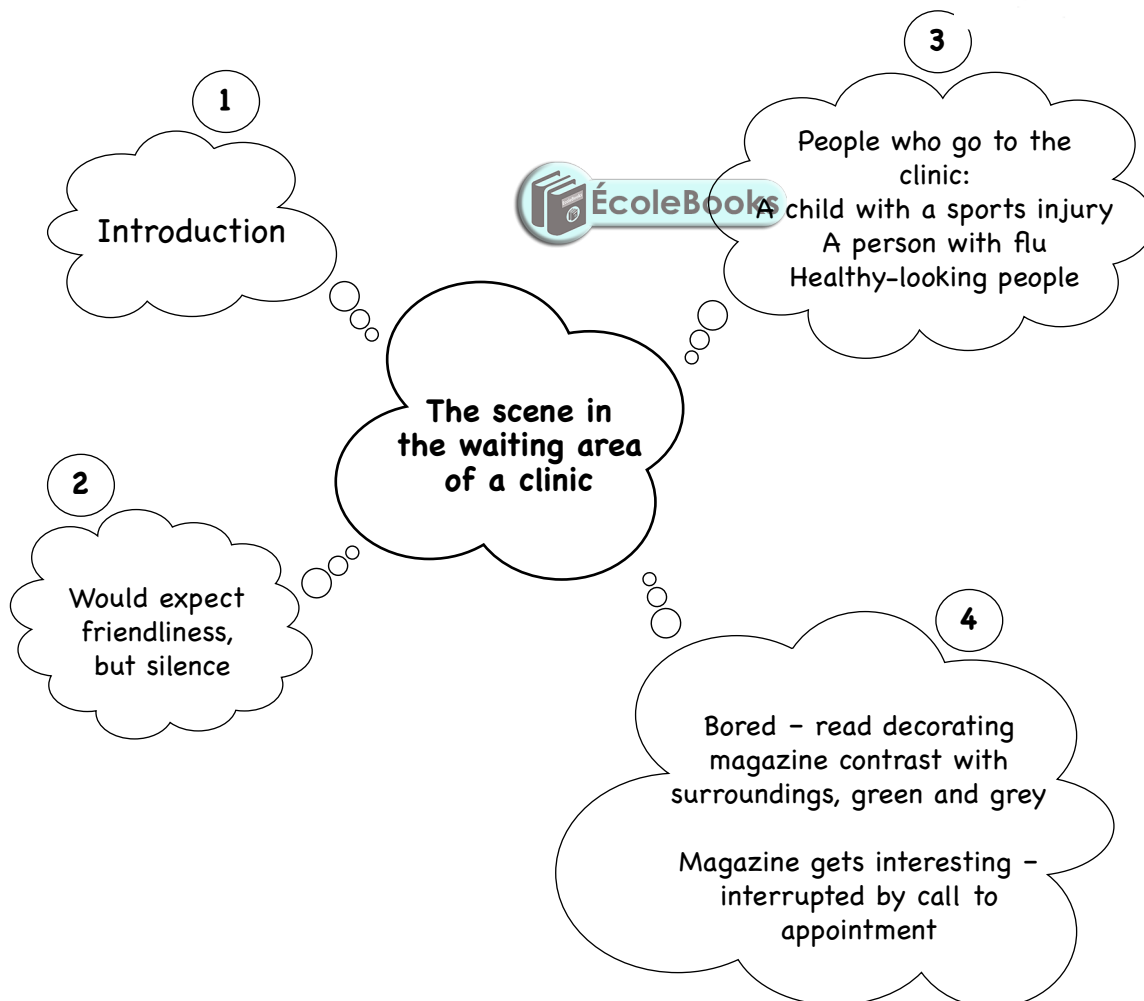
1

Introduction

3

People who go to the clinic:
A child with a sports injury
A person with flu
Healthy-looking people

ÉcoleBooks

The scene in the waiting area of a clinic

2

Would expect friendliness, but silence

4

Bored – read decorating magazine contrast with surroundings, green and grey

Magazine gets interesting – interrupted by call to appointment